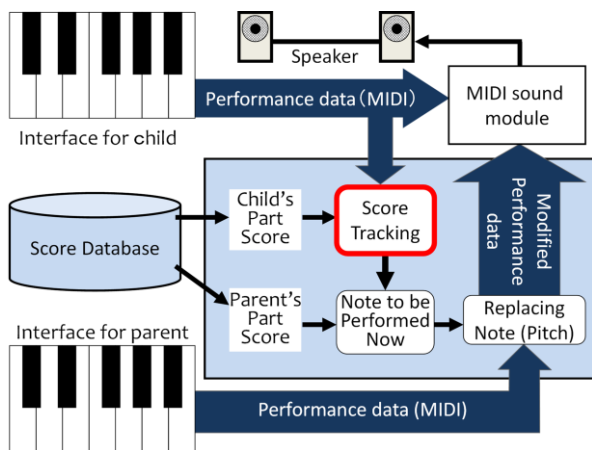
Speaker

Performance data（MIDI）

MIDI sound module

Interface for child

Score Database

Child's Part Score

Score Tracking

Modified Performance data

Parent's Part Score

Note to be Performed Now

Replacing Note (Pitch)

Interface for parent

Performance data (MIDI)